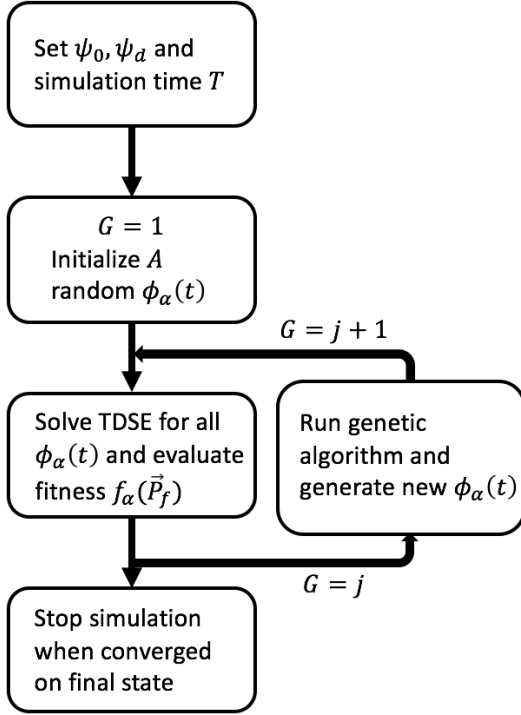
Set $\psi_0, \psi_d$ and simulation time $T$

$G = 1$
Initialize $A$ random $\phi_\alpha(t)$

$G = j + 1$

Solve TDSE for all $\phi_\alpha(t)$ and evaluate fitness $f_\alpha(\vec{P}_f)$

Run genetic algorithm and generate new $\phi_\alpha(t)$

$G = j$

Stop simulation when converged on final state